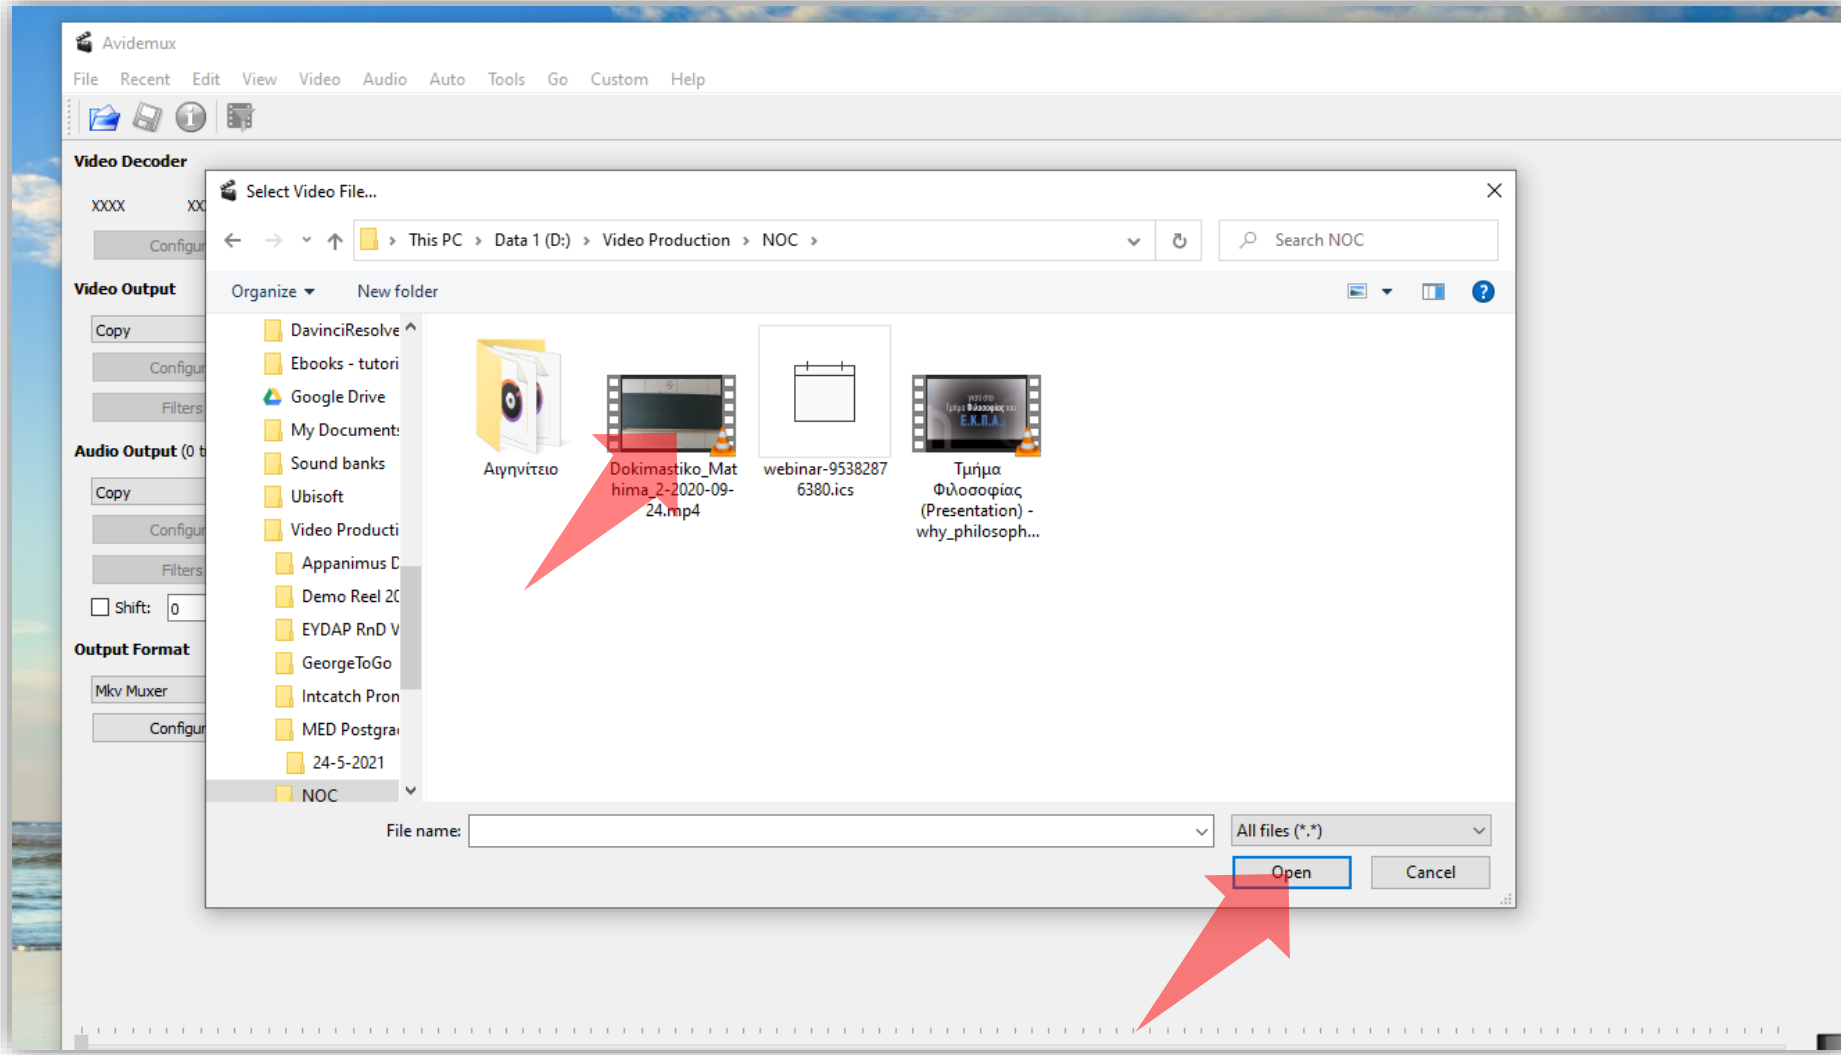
Avidemux

File Recent Edit View Video Audio Auto Tools Go Custom Help

Video Decoder

XXXX XX

Configu

Video Output

Copy

Configu

Filters

Audio Output (0 t

Copy

Configu

Filters

Shift: 0

Output Format

Mkv Muxer

Configu

Select Video File...

This PC > Data 1 (D:) > Video Production > NOC >

Search NOC

Organize ▾ New folder

DavinciResolve
Ebooks - tutori
Google Drive
My Document
Sound banks
Ubisoft
Video Producti
Appanimus D
Demo Reel 20
EYDAP RnD V
GeorgeToGo
Intcatch Pron
MED Postgra
24-5-2021
NOC

Αιγηνίτειο

Dokimastiko_Mathima_2-2020-09-24.mp4

webinar-95382876380.ics

Τμήμα Φιλοσοφίας (Presentation) - why_philosoph...

File name:

All files (*.*)

Open

Cancel